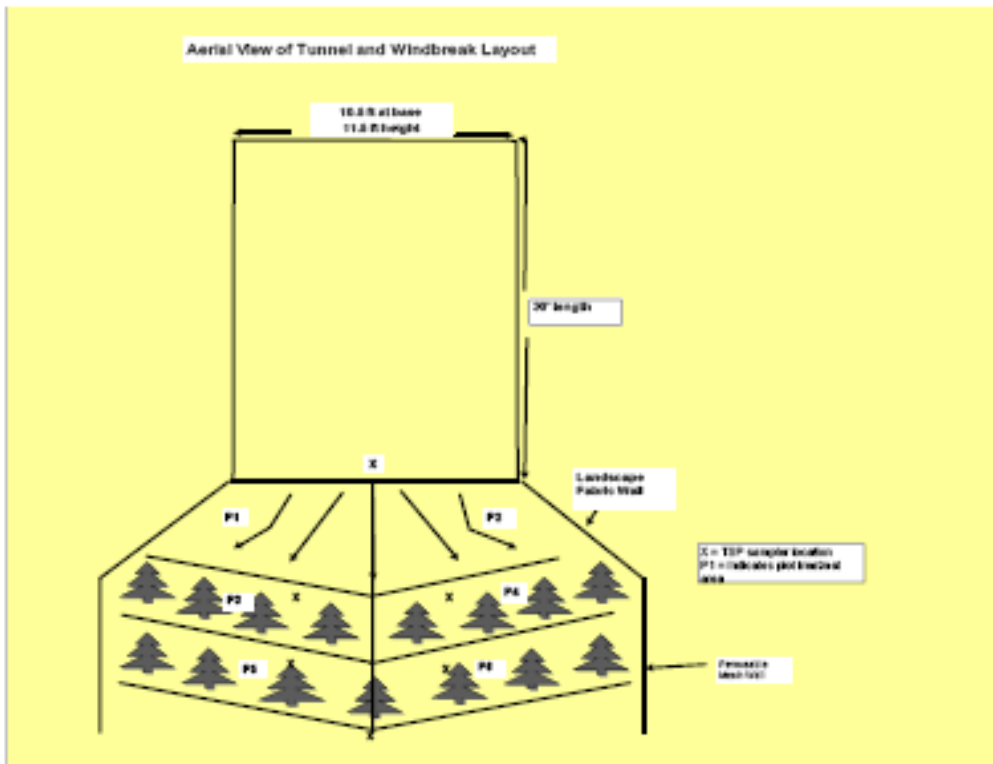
Aerial View of Tunnel and Windbreak Layout

10.0 ft at base
11.0 ft height

30' length

X

Landscape Fabric Wall

P1

P2

X = TSP sampler location
P1 = indicates plot treated area

P3

X

P4

X

P5

P6

Permeable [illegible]